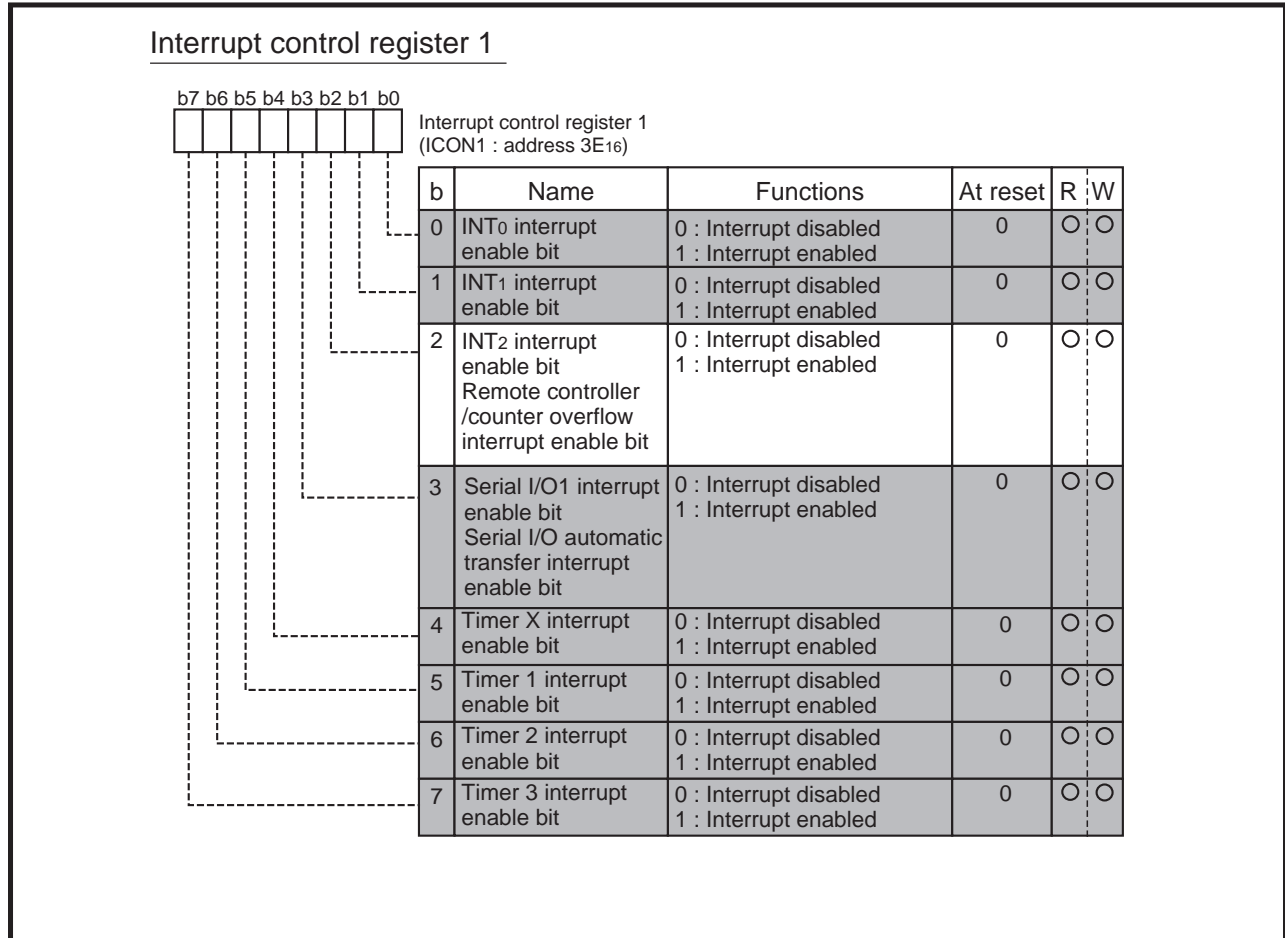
Interrupt control register 1

b7 b6 b5 b4 b3 b2 b1 b0

Interrupt control register 1
(ICON1 : address $3E_{16}$)

| b | Name | Functions | At reset | R | W |
|---|---|---|---|---|---|
| 0 | $INT_0$ interrupt enable bit | 0 : Interrupt disabled 1 : Interrupt enabled | 0 | O | O |
| 1 | $INT_1$ interrupt enable bit | 0 : Interrupt disabled 1 : Interrupt enabled | 0 | O | O |
| 2 | $INT_2$ interrupt enable bit Remote controller /counter overflow interrupt enable bit | 0 : Interrupt disabled 1 : Interrupt enabled | 0 | O | O |
| 3 | Serial I/O1 interrupt enable bit Serial I/O automatic transfer interrupt enable bit | 0 : Interrupt disabled 1 : Interrupt enabled | 0 | O | O |
| 4 | Timer X interrupt enable bit | 0 : Interrupt disabled 1 : Interrupt enabled | 0 | O | O |
| 5 | Timer 1 interrupt enable bit | 0 : Interrupt disabled 1 : Interrupt enabled | 0 | O | O |
| 6 | Timer 2 interrupt enable bit | 0 : Interrupt disabled 1 : Interrupt enabled | 0 | O | O |
| 7 | Timer 3 interrupt enable bit | 0 : Interrupt disabled 1 : Interrupt enabled | 0 | O | O |